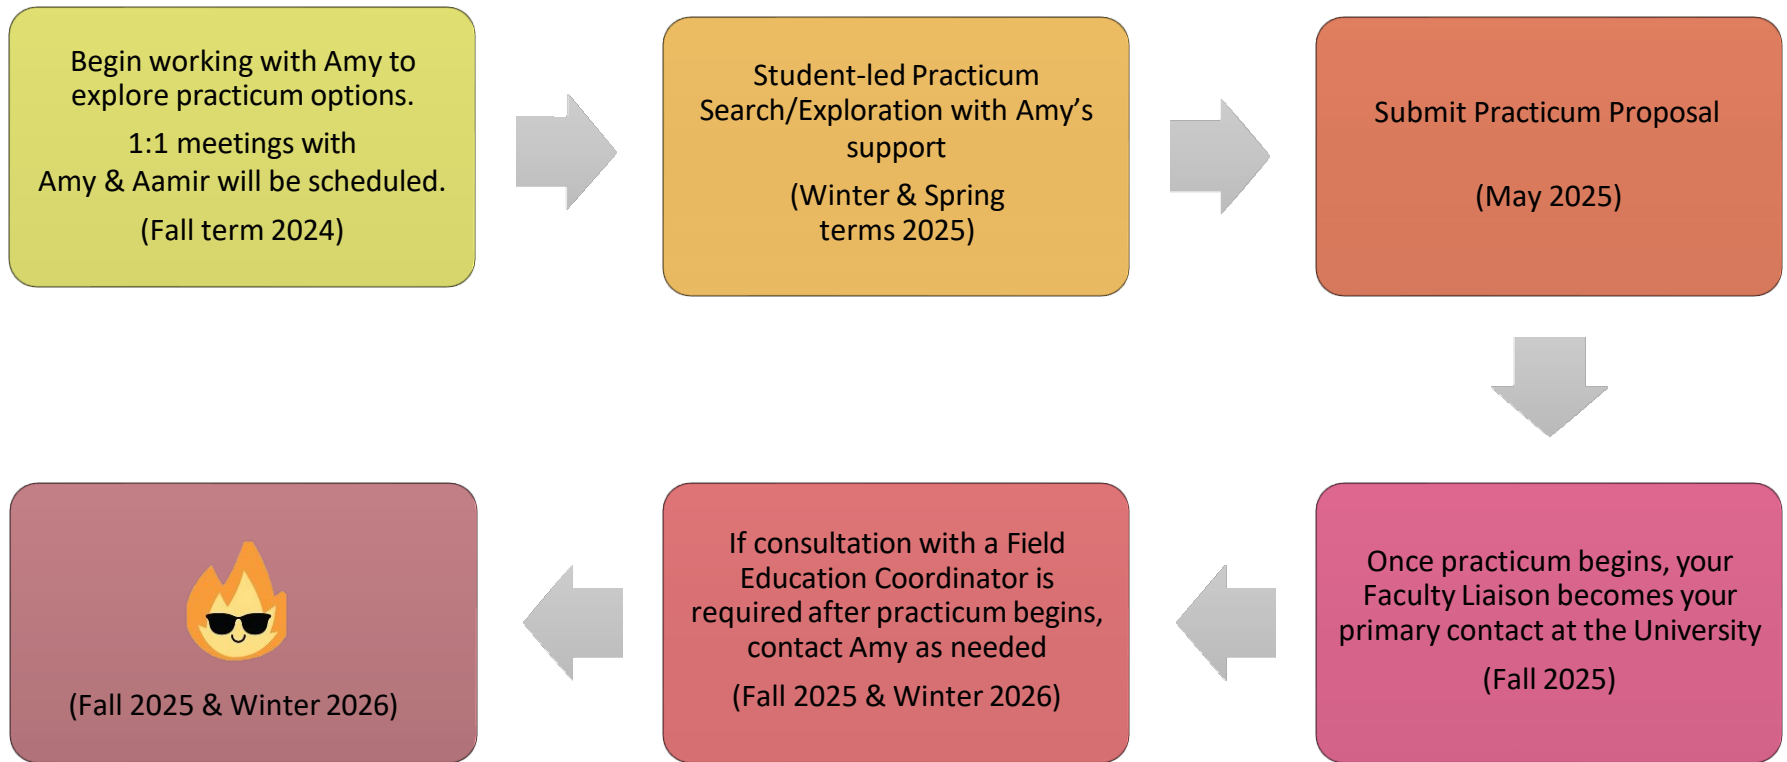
Begin working with Amy to explore practicum options.

1:1 meetings with Amy & Aamir will be scheduled.

(Fall term 2024)

Student-led Practicum Search/Exploration with Amy's support

(Winter & Spring terms 2025)

Submit Practicum Proposal

(May 2025)

Once practicum begins, your Faculty Liaison becomes your primary contact at the University

(Fall 2025)

If consultation with a Field Education Coordinator is required after practicum begins, contact Amy as needed

(Fall 2025 & Winter 2026)

(Fall 2025 & Winter 2026)